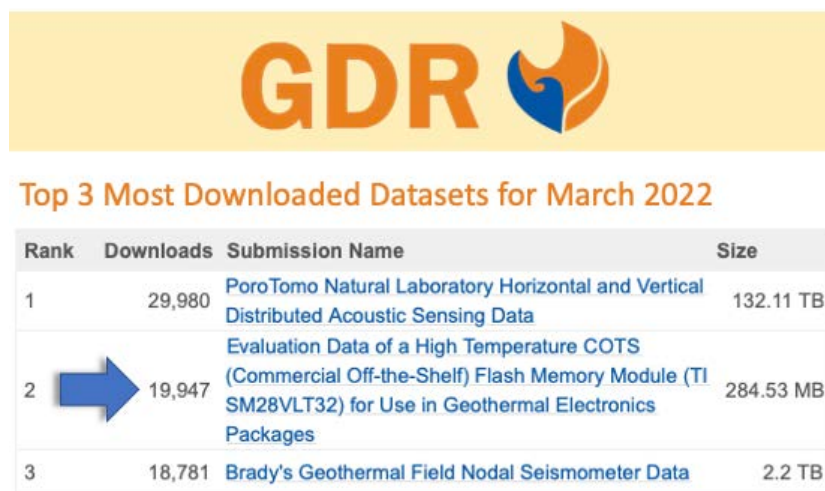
GDR

Top 3 Most Downloaded Datasets for March 2022

| Rank | Downloads | Submission Name | Size |
|---|---|---|---|
| 1 | 29,980 | PoroTomo Natural Laboratory Horizontal and Vertical Distributed Acoustic Sensing Data | 132.11 TB |
| 2 | 19,947 | Evaluation Data of a High Temperature COTS (Commercial Off-the-Shelf) Flash Memory Module (TI SM28VLT32) for Use in Geothermal Electronics Packages | 284.53 MB |
| 3 | 18,781 | Brady's Geothermal Field Nodal Seismometer Data | 2.2 TB |